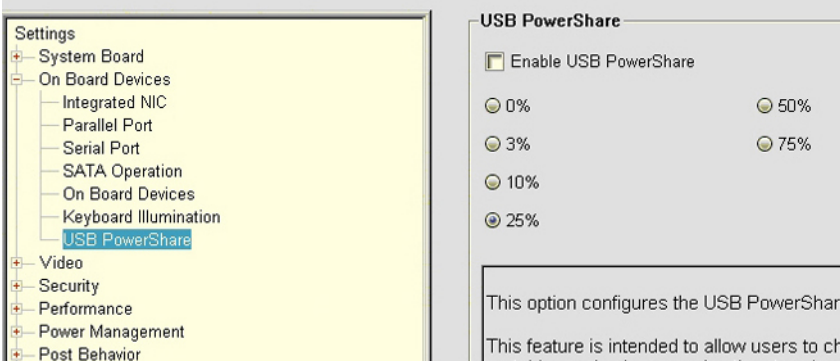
Settings
System Board
On Board Devices
Integrated NIC
Parallel Port
Serial Port
SATA Operation
On Board Devices
Keyboard Illumination
USB PowerShare
Video
Security
Performance
Power Management
Post Behavior

USB PowerShare

Enable USB PowerShare

0%
50%
3%
75%
10%
25%

This option configures the USB PowerShar

This feature is intended to allow users to ch